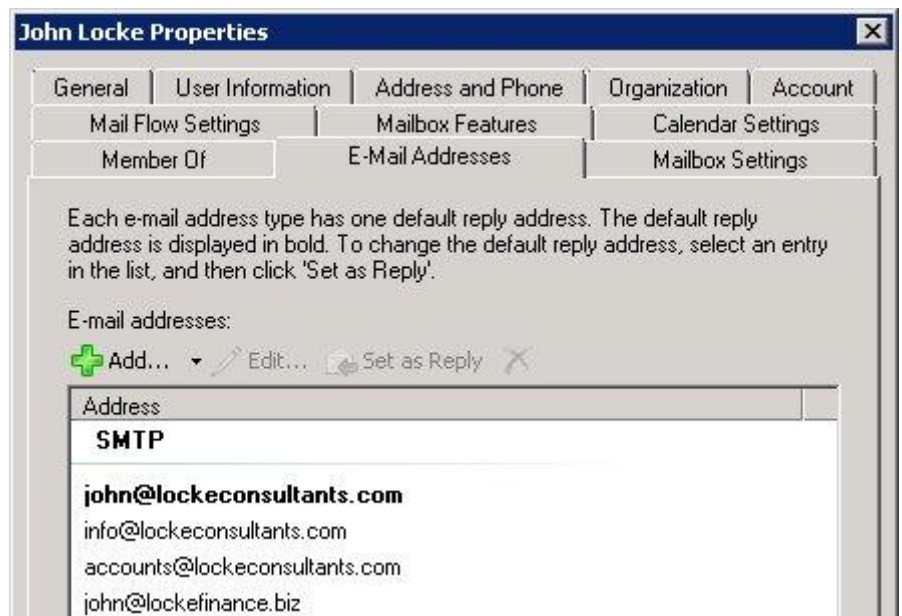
John Locke Properties

General | User Information | Address and Phone | Organization | Account
Mail Flow Settings | Mailbox Features | Calendar Settings
Member Of | E-Mail Addresses | Mailbox Settings

Each e-mail address type has one default reply address. The default reply address is displayed in bold. To change the default reply address, select an entry in the list, and then click 'Set as Reply'.

E-mail addresses:

Add... Edit... Set as Reply

Address
SMTP

john@lockeconsultants.com
info@lockeconsultants.com
accounts@lockeconsultants.com
john@lockefinance.biz